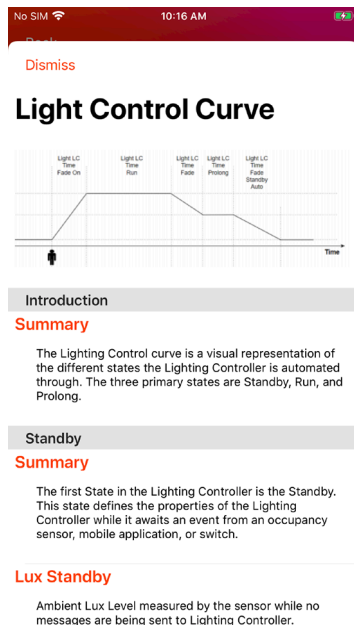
No SIM 10:16 AM

Dismiss

Light Control Curve

Light LC Time Fade On

Light LC Time Run

Light LC Time Fade

Light LC Time Prolong

Light LC Time Fade Standby Auto

Time

Introduction

Summary

The Lighting Control curve is a visual representation of the different states the Lighting Controller is automated through. The three primary states are Standby, Run, and Prolong.

Standby

Summary

The first State in the Lighting Controller is the Standby. This state defines the properties of the Lighting Controller while it awaits an event from an occupancy sensor, mobile application, or switch.

Lux Standby

Ambient Lux Level measured by the sensor while no messages are being sent to Lighting Controller.